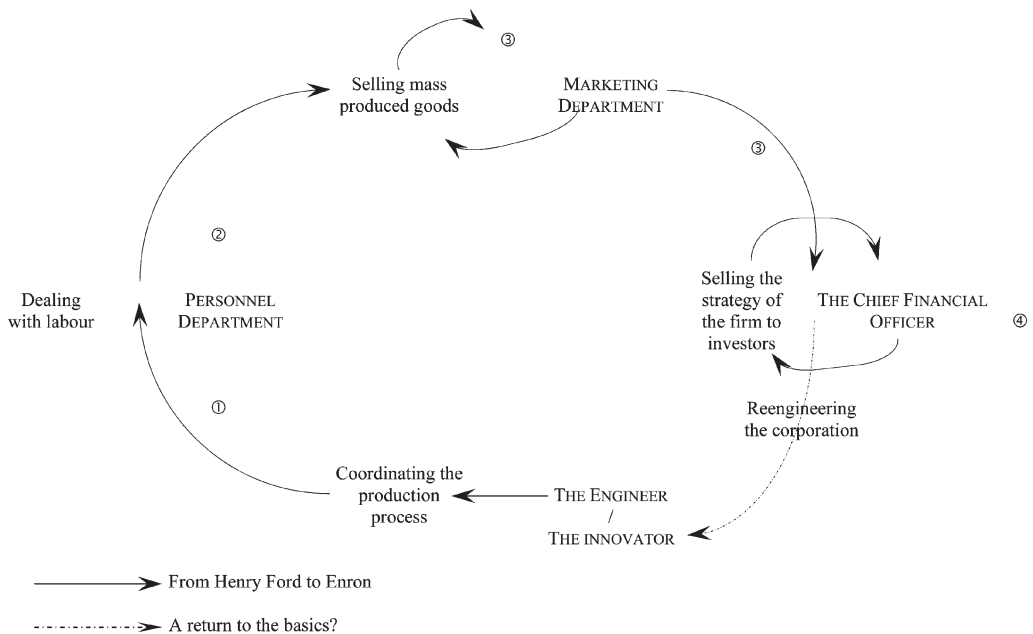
③

Selling mass produced goods

MARKETING DEPARTMENT

③

②

Dealing with labour

PERSONNEL DEPARTMENT

Selling the strategy of the firm to investors

THE CHIEF FINANCIAL OFFICER

④

①

Reengineering the corporation

Coordinating the production process

THE ENGINEER / THE INNOVATOR

From Henry Ford to Enron

A return to the basics?